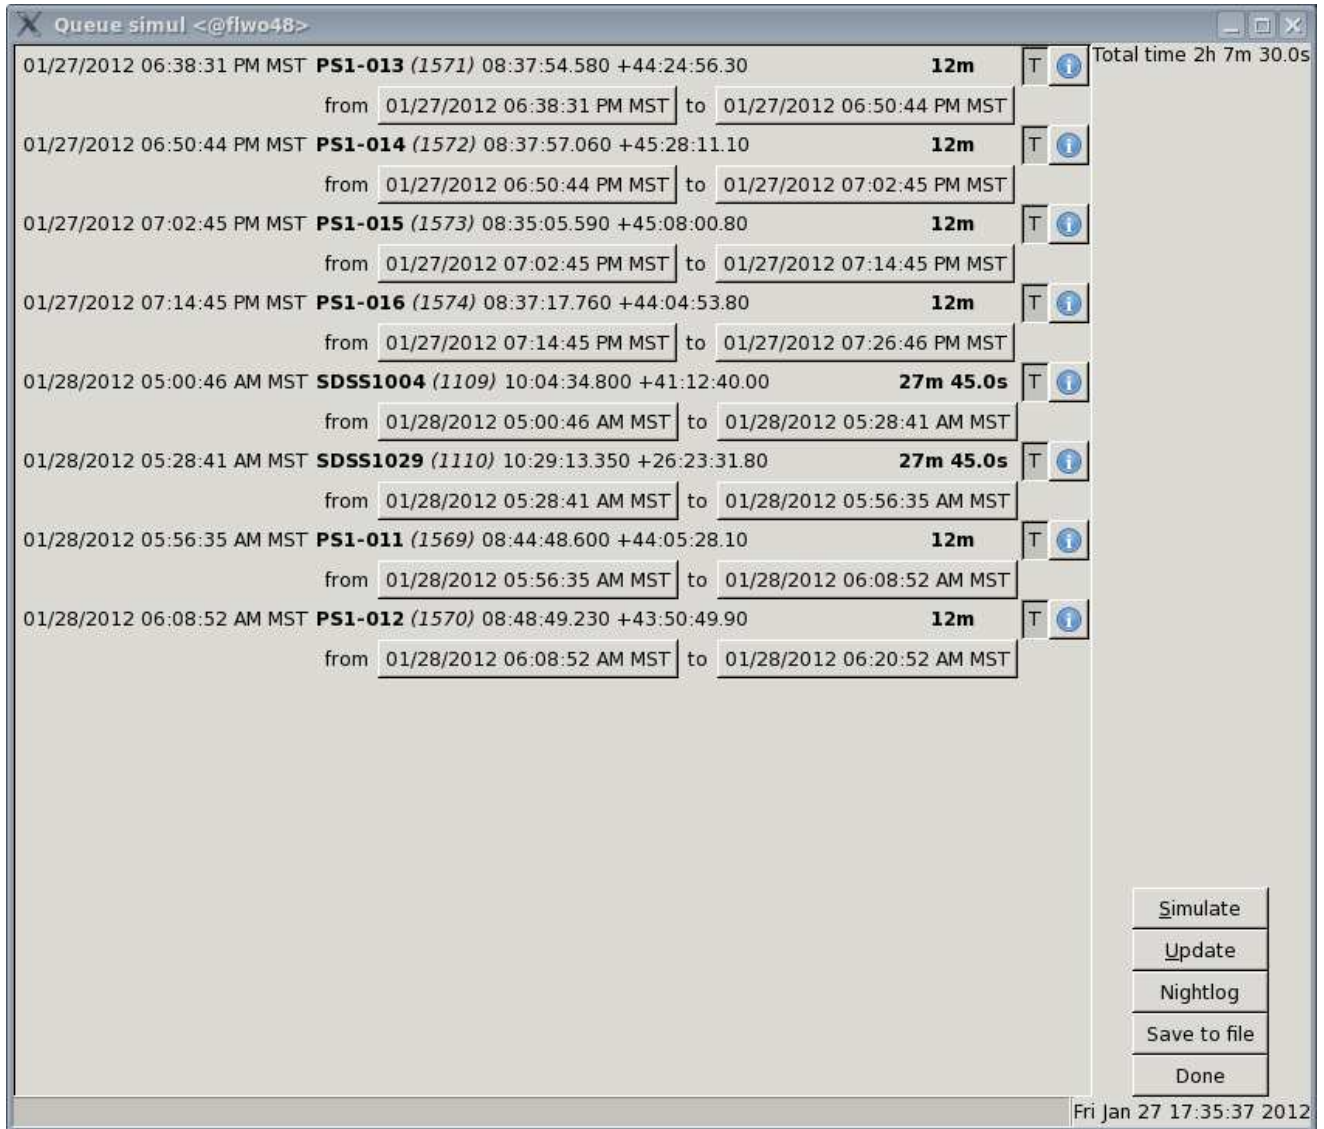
Queue simul <@flwo48>

01/27/2012 06:38:31 PM MST **PS1-013** *(1571)* 08:37:54.580 +44:24:56.30 **12m** T

from 01/27/2012 06:38:31 PM MST to 01/27/2012 06:50:44 PM MST

01/27/2012 06:50:44 PM MST **PS1-014** *(1572)* 08:37:57.060 +45:28:11.10 **12m** T

from 01/27/2012 06:50:44 PM MST to 01/27/2012 07:02:45 PM MST

01/27/2012 07:02:45 PM MST **PS1-015** *(1573)* 08:35:05.590 +45:08:00.80 **12m** T

from 01/27/2012 07:02:45 PM MST to 01/27/2012 07:14:45 PM MST

01/27/2012 07:14:45 PM MST **PS1-016** *(1574)* 08:37:17.760 +44:04:53.80 **12m** T

from 01/27/2012 07:14:45 PM MST to 01/27/2012 07:26:46 PM MST

01/28/2012 05:00:46 AM MST **SDSS1004** *(1109)* 10:04:34.800 +41:12:40.00 **27m 45.0s** T

from 01/28/2012 05:00:46 AM MST to 01/28/2012 05:28:41 AM MST

01/28/2012 05:28:41 AM MST **SDSS1029** *(1110)* 10:29:13.350 +26:23:31.80 **27m 45.0s** T

from 01/28/2012 05:28:41 AM MST to 01/28/2012 05:56:35 AM MST

01/28/2012 05:56:35 AM MST **PS1-011** *(1569)* 08:44:48.600 +44:05:28.10 **12m** T

from 01/28/2012 05:56:35 AM MST to 01/28/2012 06:08:52 AM MST

01/28/2012 06:08:52 AM MST **PS1-012** *(1570)* 08:48:49.230 +43:50:49.90 **12m** T

from 01/28/2012 06:08:52 AM MST to 01/28/2012 06:20:52 AM MST

Total time 2h 7m 30.0s

Simulate
Update
Nightlog
Save to file
Done

Fri Jan 27 17:35:37 2012